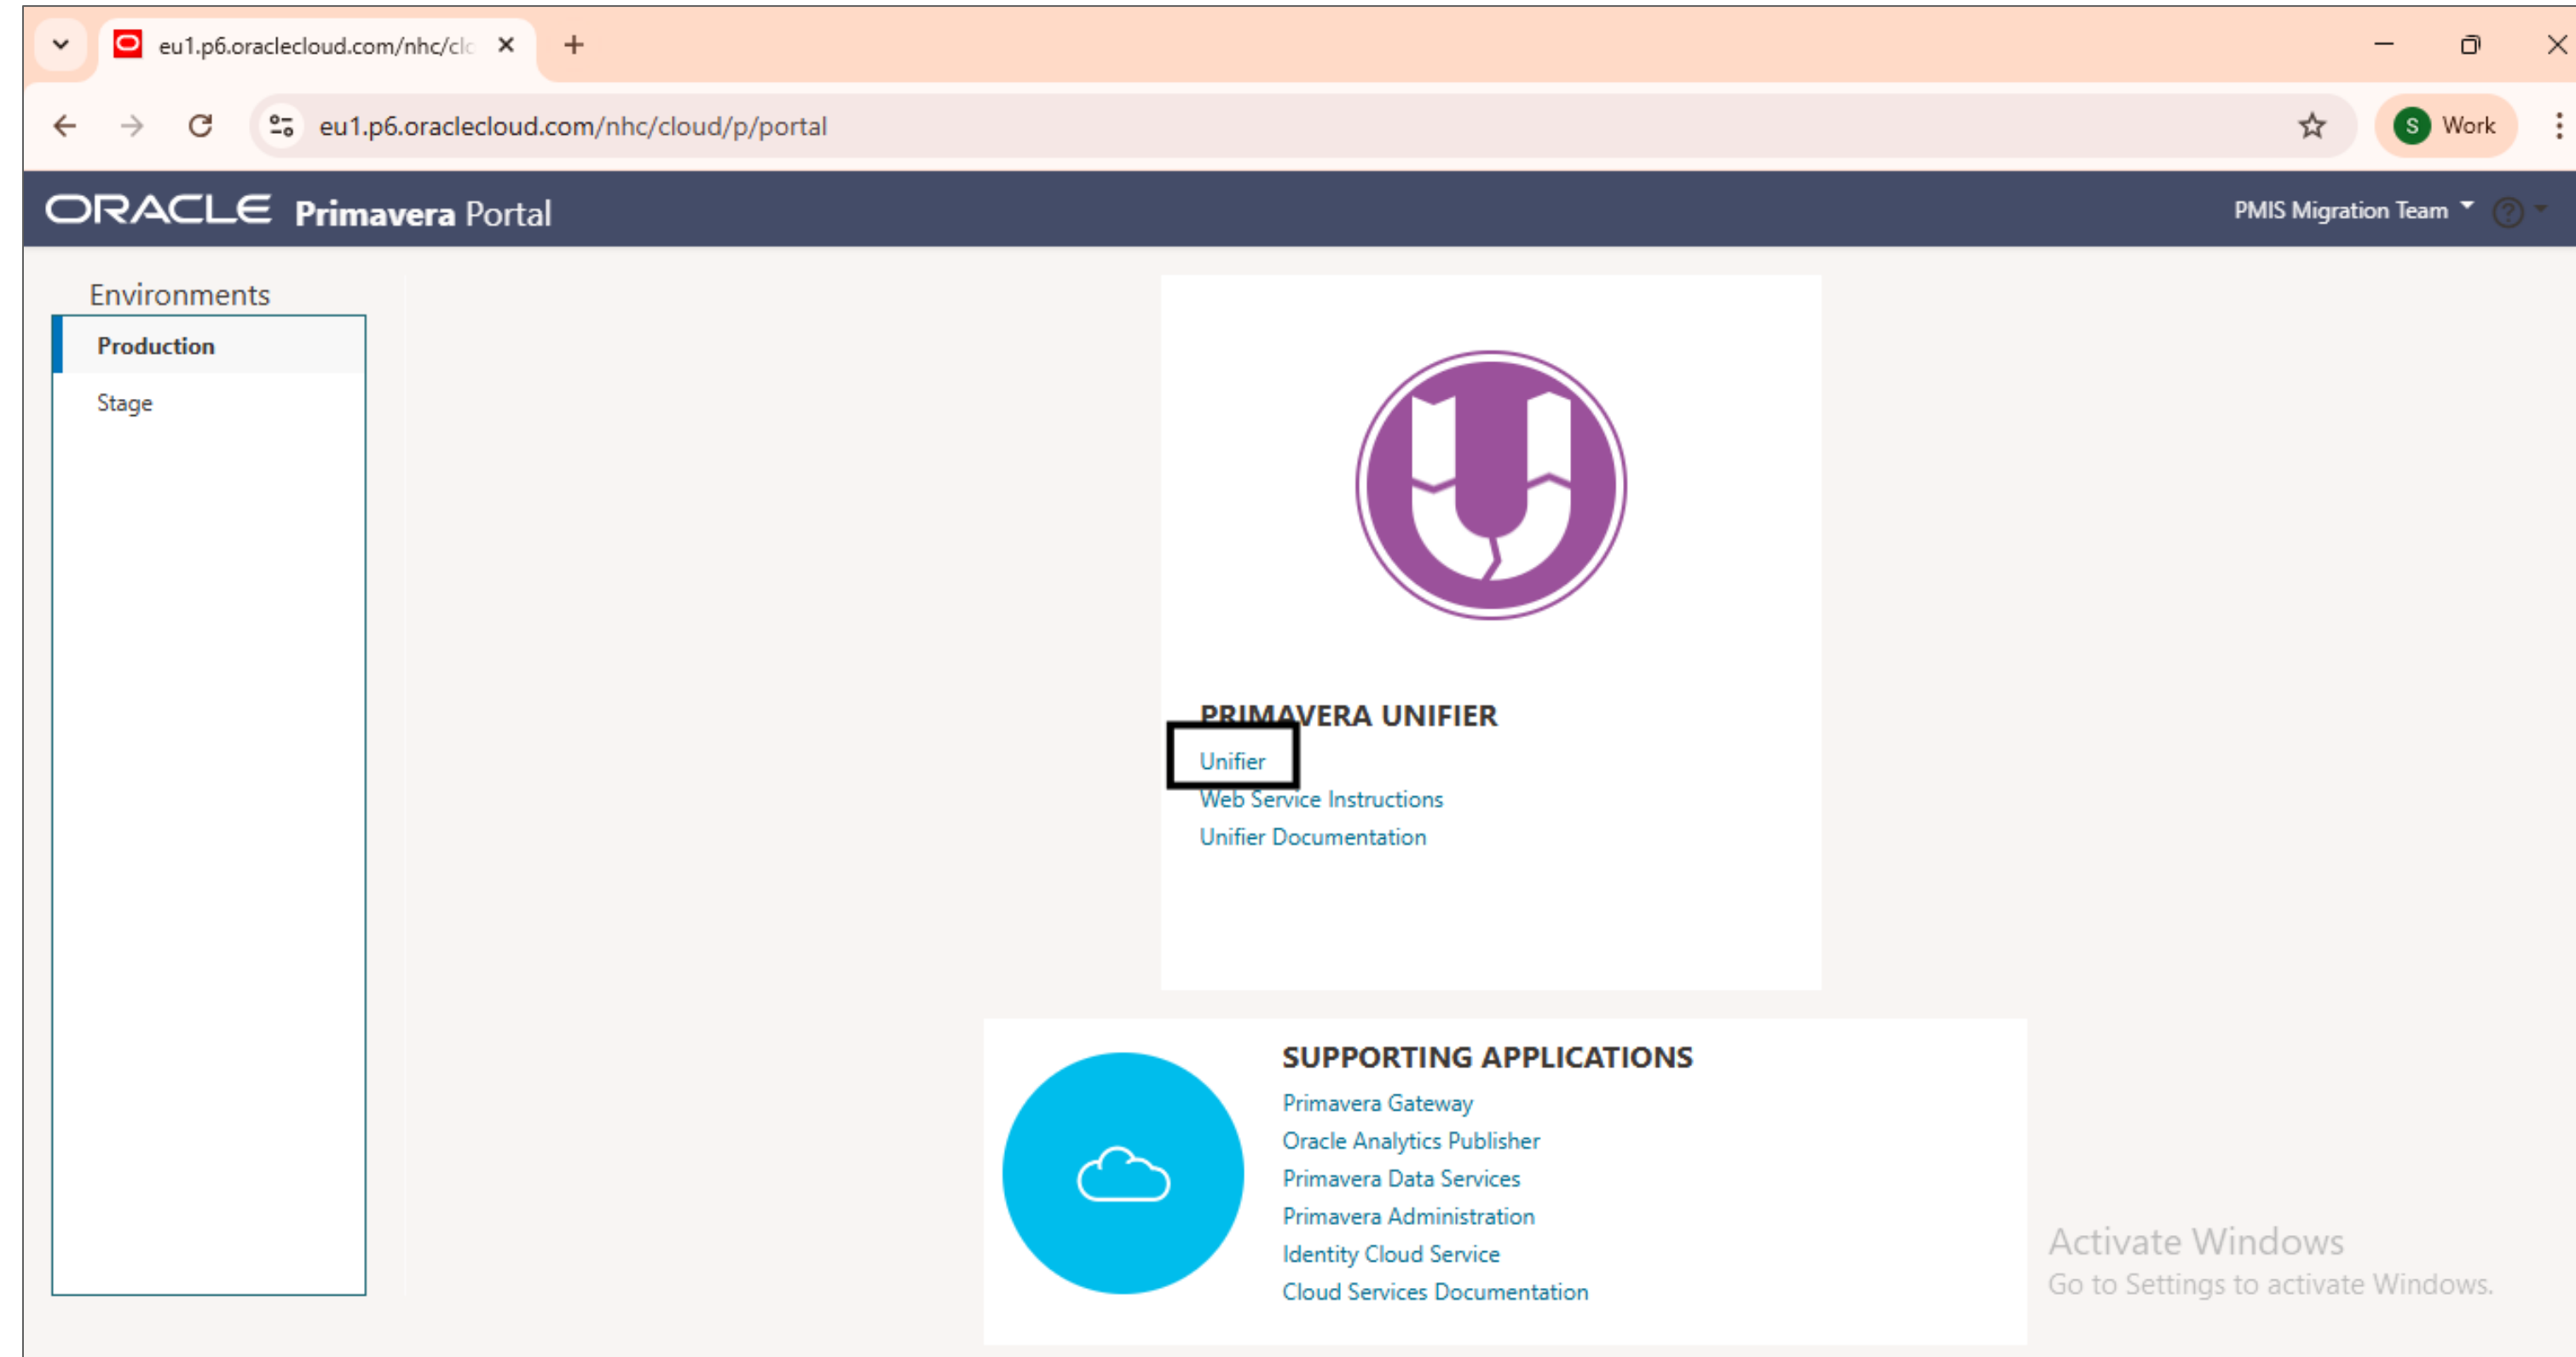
eu1.p6.oraclecloud.com/nhc/clc

eu1.p6.oraclecloud.com/nhc/cloud/p/portal

S Work

ORACLE Primavera Portal

PMIS Migration Team

Environments

Production

Stage

PRIMAVERA UNIFIER

Unifier

Web Service Instructions

Unifier Documentation

SUPPORTING APPLICATIONS

Primavera Gateway

Oracle Analytics Publisher

Primavera Data Services

Primavera Administration

Identity Cloud Service

Cloud Services Documentation

Activate Windows

Go to Settings to activate Windows.